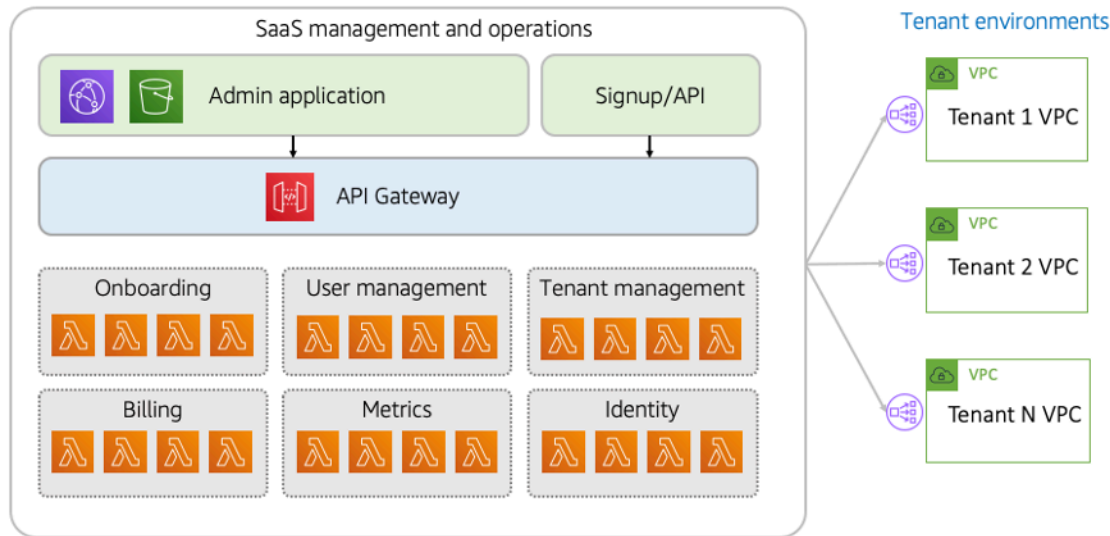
SaaS management and operations

Admin application

Signup/API

API Gateway

Onboarding

User management

Tenant management

Billing

Metrics

Identity

Tenant environments

VPC
Tenant 1 VPC

VPC
Tenant 2 VPC

VPC
Tenant N VPC